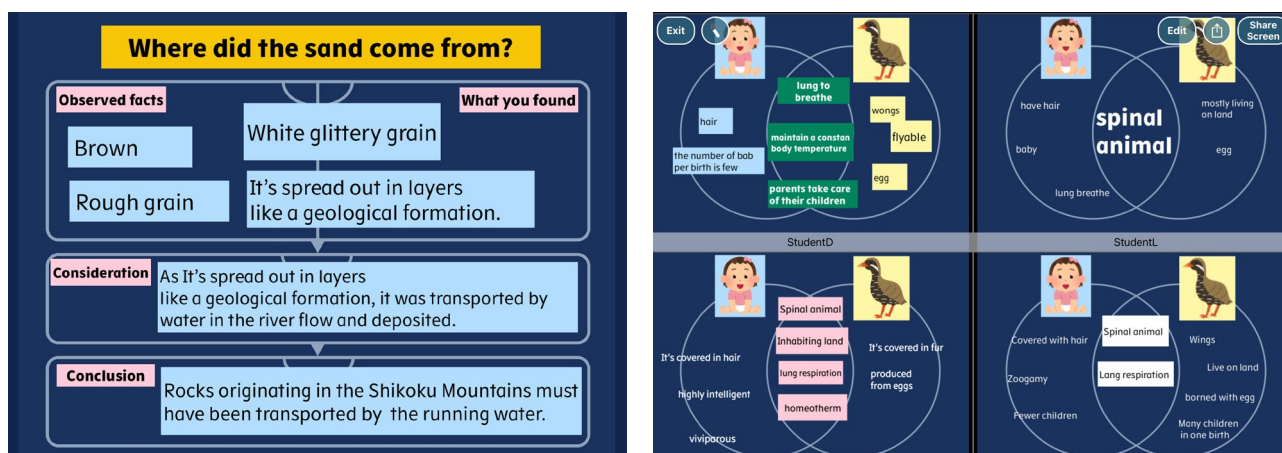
Where did the sand come from?

Observed facts

What you found

Brown

White glittery grain

Rough grain

It's spread out in layers like a geological formation.

Consideration

As It's spread out in layers like a geological formation, it was transported by water in the river flow and deposited.

Conclusion

Rocks originating in the Shikoku Mountains must have been transported by the running water.

Exit

Edit

Share Screen

hair

the number of bab per birth is few

lung to breathe

maintain a constan body temperature

parents take care of their children

wongs

flyable

egg

have hair

baby

spinal animal

lung breathe

mostly living on land

egg

StudentD

StudentL

It's covered in hair

highly intelligent

viviparous

Spinal animal

Inhabiting land

lung respiration

homeotherm

It's covered in fur

produced from eggs

Covered with hair

Zoogamy

Fewer children

Spinal animal

Lang respiration

Wings

Live on land

borned with egg

Many children in one birth